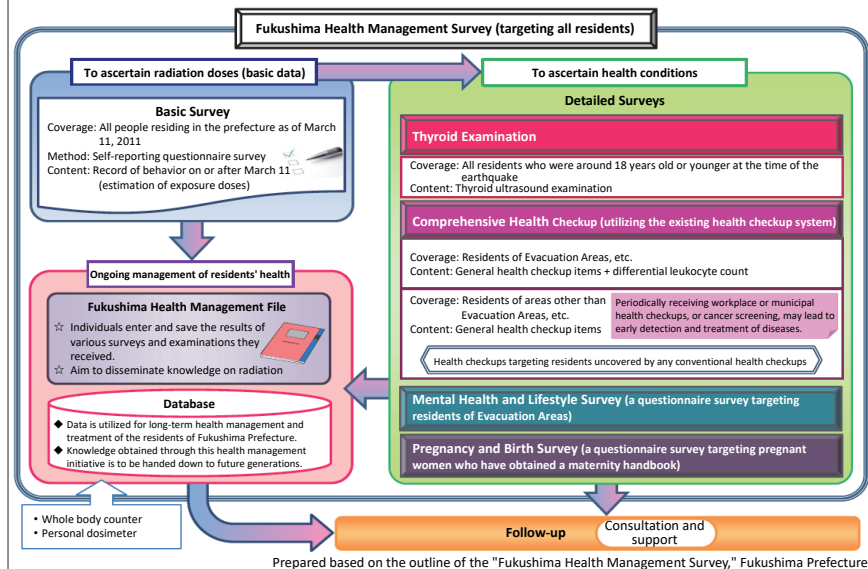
Fukushima Health Management Survey (targeting all residents)

To ascertain radiation doses (basic data)

To ascertain health conditions

Basic Survey
Coverage: All people residing in the prefecture as of March 11, 2011
Method: Self-reporting questionnaire survey
Content: Record of behavior on or after March 11 (estimation of exposure doses)

Detailed Surveys

Thyroid Examination
Coverage: All residents who were around 18 years old or younger at the time of the earthquake
Content: Thyroid ultrasound examination

Comprehensive Health Checkup (utilizing the existing health checkup system)
Coverage: Residents of Evacuation Areas, etc.
Content: General health checkup items + differential leukocyte count

Coverage: Residents of areas other than Evacuation Areas, etc.
Content: General health checkup items
Periodically receiving workplace or municipal health checkups, or cancer screening, may lead to early detection and treatment of diseases.

Health checkups targeting residents uncovered by any conventional health checkups

Ongoing management of residents' health

Fukushima Health Management File
☆ Individuals enter and save the results of various surveys and examinations they received.
☆ Aim to disseminate knowledge on radiation

Database
◆ Data is utilized for long-term health management and treatment of the residents of Fukushima Prefecture.
◆ Knowledge obtained through this health management initiative is to be handed down to future generations.

Mental Health and Lifestyle Survey (a questionnaire survey targeting residents of Evacuation Areas)

Pregnancy and Birth Survey (a questionnaire survey targeting pregnant women who have obtained a maternity handbook)

• Whole body counter
• Personal dosimeter

Follow-up
Consultation and support

Prepared based on the outline of the "Fukushima Health Management Survey," Fukushima Prefecture